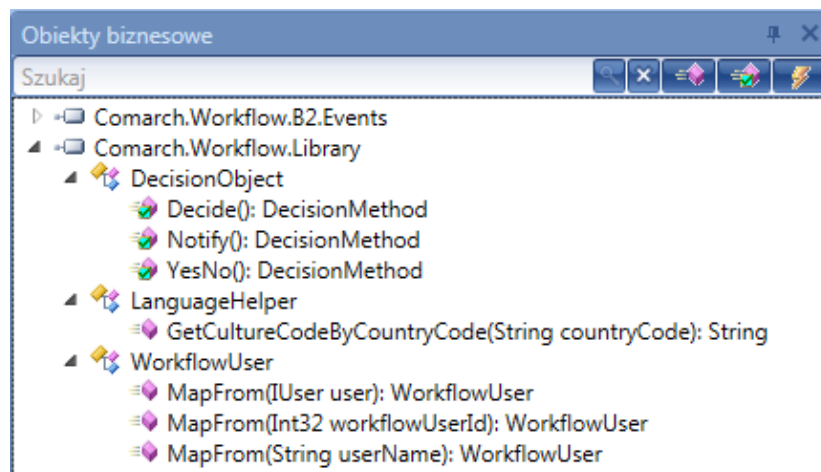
Obiekty biznesowe

Szukaj

Comarch.Workflow.B2.Events
Comarch.Workflow.Library
DecisionObject
Decide(): DecisionMethod
Notify(): DecisionMethod
YesNo(): DecisionMethod
LanguageHelper
GetCultureCodeByCountryCode(String countryCode): String
WorkflowUser
MapFrom(IUser user): WorkflowUser
MapFrom(Int32 workflowUserId): WorkflowUser
MapFrom(String userName): WorkflowUser